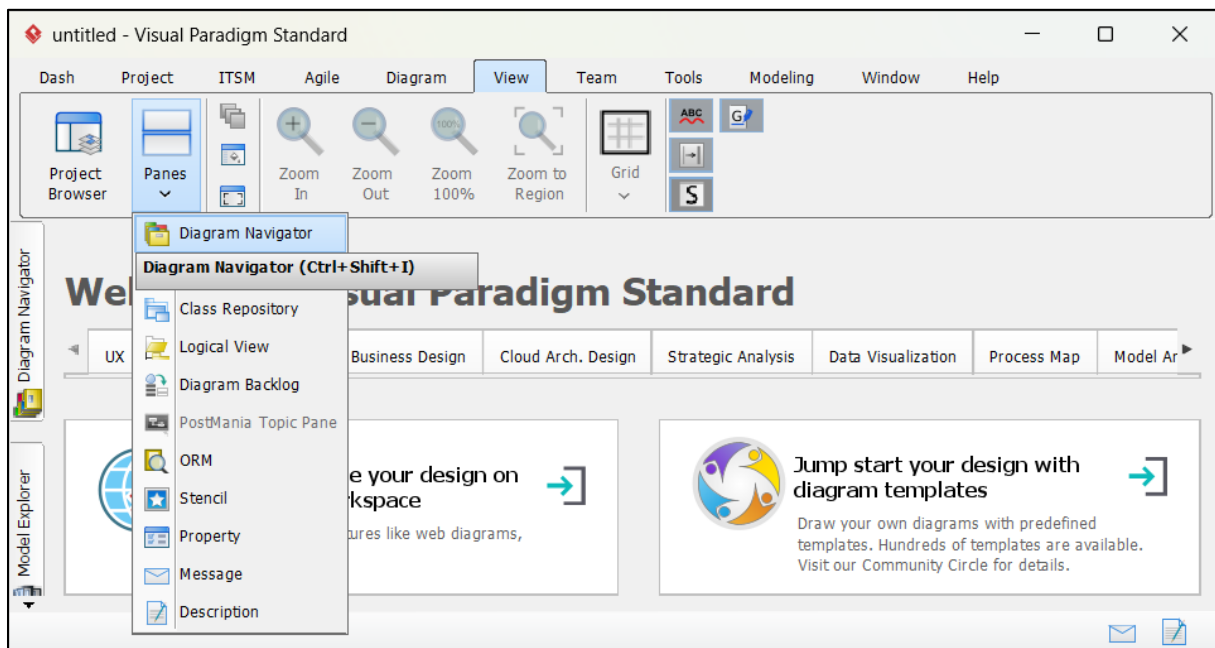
untitled - Visual Paradigm Standard

Dash Project ITSM Agile Diagram View Team Tools Modeling Window Help

Project Browser
Panes
Zoom In
Zoom Out
Zoom 100%
Zoom to Region
Grid

ABC
G
S

Diagram Navigator
Diagram Navigator (Ctrl+Shift+I)
Class Repository
Logical View
Diagram Backlog
PostMania Topic Pane
ORM
Stencil
Property
Message
Description

Diagram Navigator
Model Explorer

We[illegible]sual Paradigm Standard

UX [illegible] Business Design | Cloud Arch. Design | Strategic Analysis | Data Visualization | Process Map | Model Ar

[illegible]e your design on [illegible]rkspace
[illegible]ures like web diagrams,

Jump start your design with diagram templates
Draw your own diagrams with predefined templates. Hundreds of templates are available. Visit our Community Circle for details.